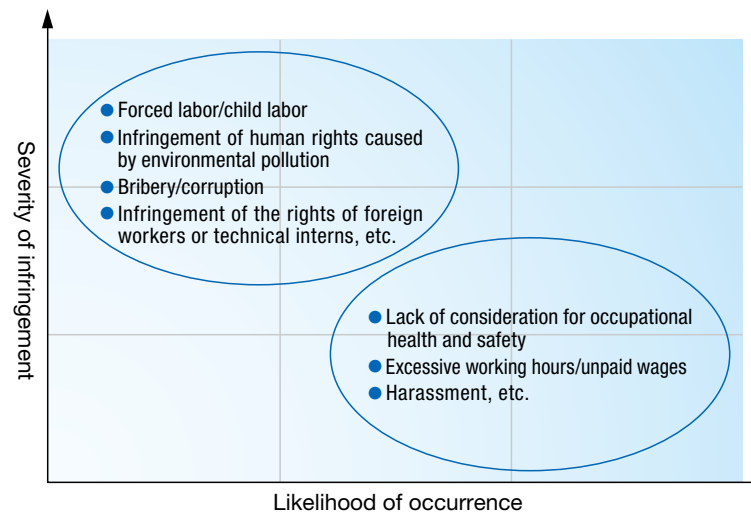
Severity of infringement

- Forced labor/child labor
- Infringement of human rights caused by environmental pollution
- Bribery/corruption
- Infringement of the rights of foreign workers or technical interns, etc.

- Lack of consideration for occupational health and safety
- Excessive working hours/unpaid wages
- Harassment, etc.

Likelihood of occurrence